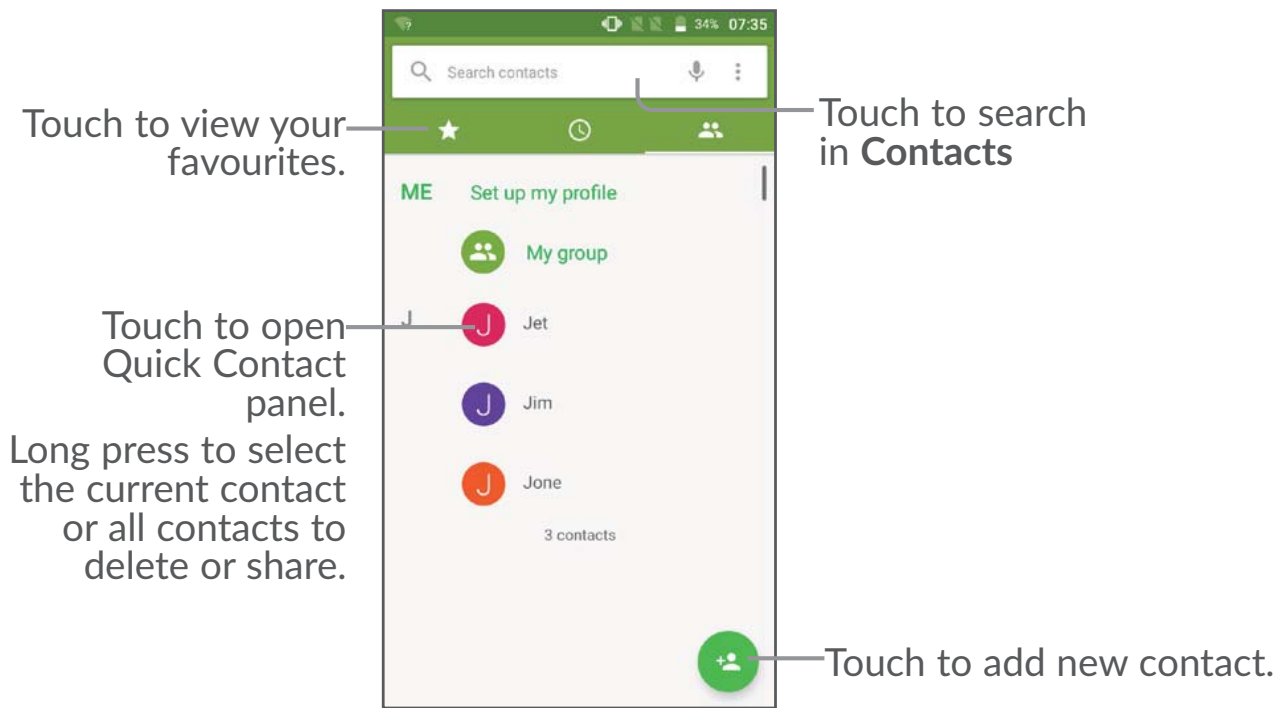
34% 07:35

Search contacts

Touch to view your favourites.

Touch to search in **Contacts**

ME Set up my profile

My group

Touch to open Quick Contact panel.

Long press to select the current contact or all contacts to delete or share.

J

J Jet

J Jim

J Jone

3 contacts

Touch to add new contact.